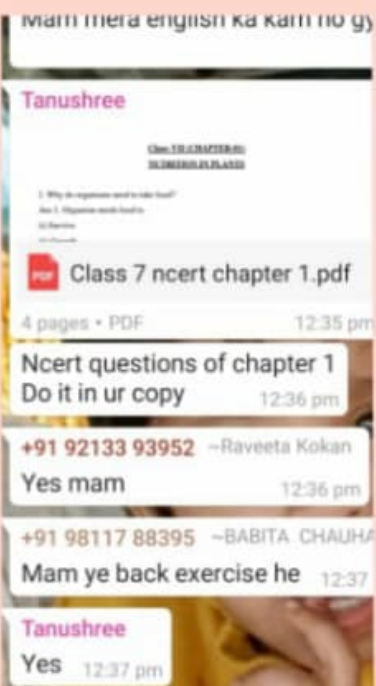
Mam mera english ka kam ho gy

Tanushree

Class VII CHAPTER 01: NUTRITION IN PLANTS

1. Why do organisms need to take food?
Ans 1. Organism needs food to
(i) Survive
(ii) Growth

Class 7 ncert chapter 1.pdf

4 pages • PDF 12:35 pm

Ncert questions of chapter 1
Do it in ur copy 12:36 pm

+91 92133 93952 ~Raveeta Kokan
Yes mam 12:36 pm

+91 98117 88395 ~BABITA CHAUHA
Mam ye back exercise he 12:37

Tanushree
Yes 12:37 pm